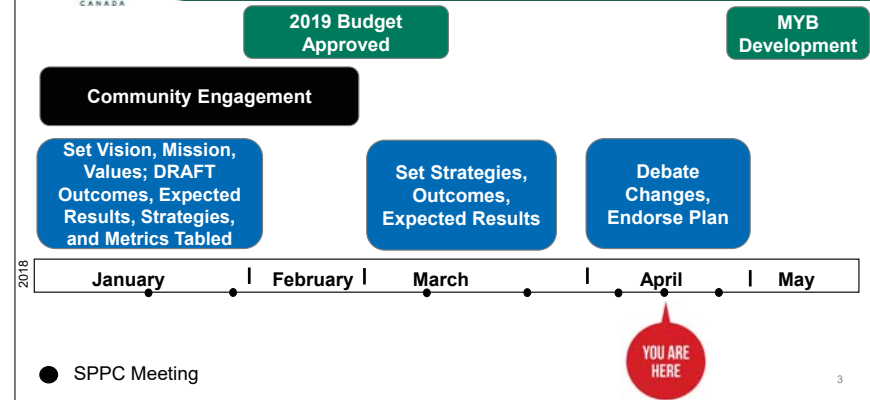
CANADA

2019 Budget Approved

MYB Development

Community Engagement

Set Vision, Mission, Values; DRAFT Outcomes, Expected Results, Strategies, and Metrics Tabled

Set Strategies, Outcomes, Expected Results

Debate Changes, Endorse Plan

2018

January | February | March | April | May

YOU ARE HERE

SPPC Meeting

3